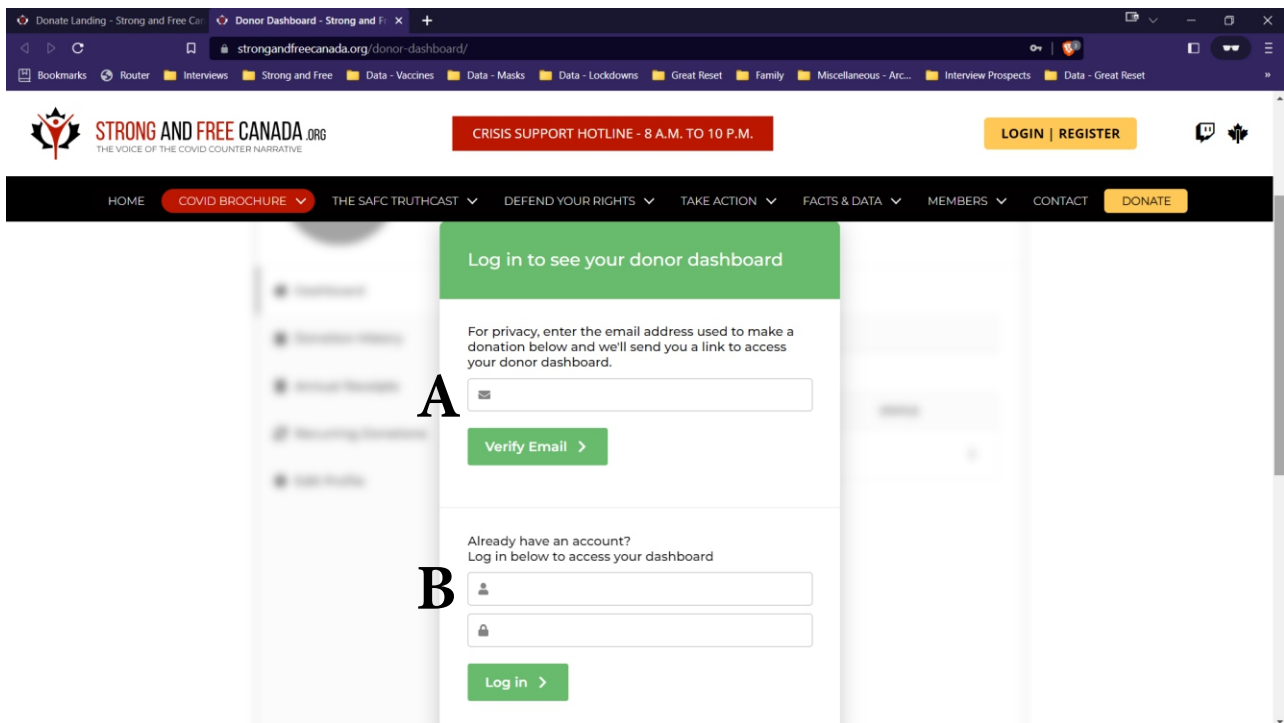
Donate Landing - Strong and Free Car
Donor Dashboard - Strong and Fr ×
+

strongandfreecanada.org/donor-dashboard/

Bookmarks Router Interviews Strong and Free Data - Vaccines Data - Masks Data - Lockdowns Great Reset Family Miscellaneous - Arc... Interview Prospects Data - Great Reset »

STRONG AND FREE CANADA .ORG
THE VOICE OF THE COVID COUNTER NARRATIVE

CRISIS SUPPORT HOTLINE - 8 A.M. TO 10 P.M.

LOGIN | REGISTER

HOME COVID BROCHURE THE SAFC TRUTHCAST DEFEND YOUR RIGHTS TAKE ACTION FACTS & DATA MEMBERS CONTACT DONATE

Log in to see your donor dashboard

For privacy, enter the email address used to make a donation below and we'll send you a link to access your donor dashboard.

A

Verify Email >

Already have an account?
Log in below to access your dashboard

B

Log in >